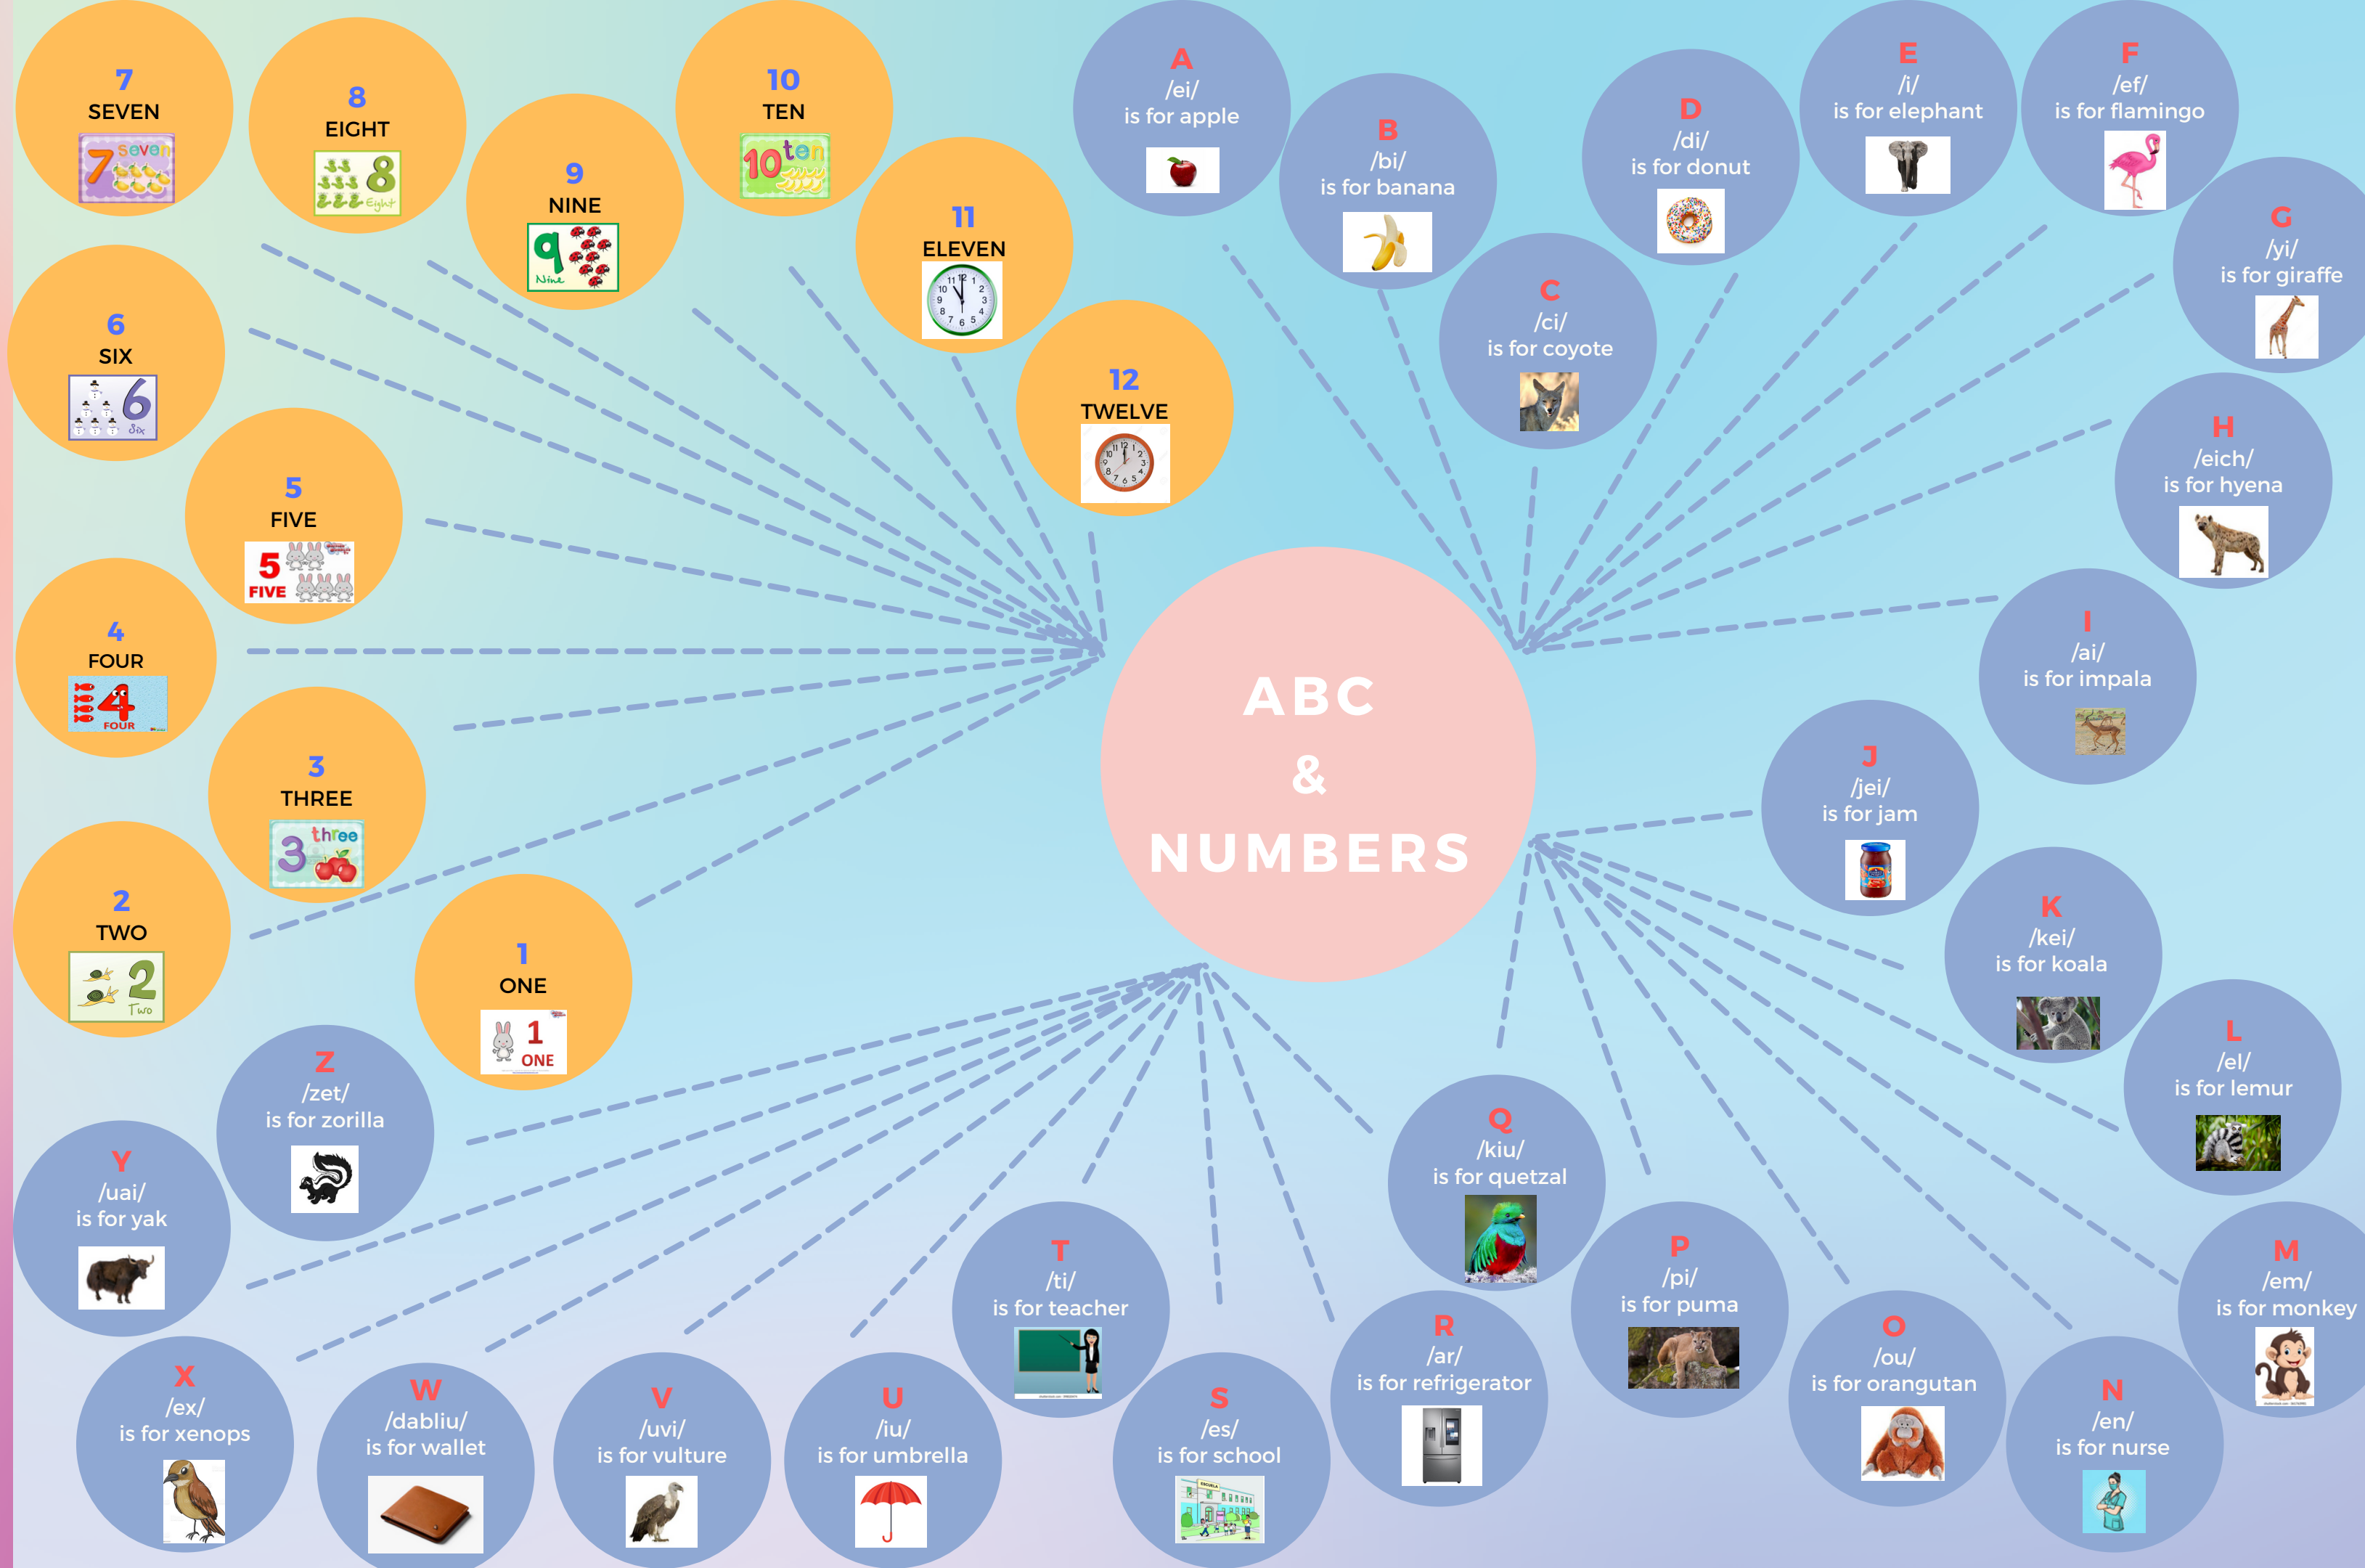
7
SEVEN
7 seven

8
EIGHT
8 Eight

9
NINE
9 Nine

10
TEN
10 ten

11
ELEVEN

12
TWELVE

6
SIX
6 Six

5
FIVE
5 FIVE

4
FOUR
4 FOUR

3
THREE
3 three

2
TWO
2 Two

1
ONE
1 ONE

ABC
&
NUMBERS

A
/ei/
is for apple

B
/bi/
is for banana

C
/ci/
is for coyote

D
/di/
is for donut

E
/i/
is for elephant

F
/ef/
is for flamingo

G
/yi/
is for giraffe

H
/eich/
is for hyena

I
/ai/
is for impala

J
/jei/
is for jam

K
/kei/
is for koala

L
/el/
is for lemur

M
/em/
is for monkey

N
/en/
is for nurse

O
/ou/
is for orangutan

P
/pi/
is for puma

Q
/kiu/
is for quetzal

R
/ar/
is for refrigerator

S
/es/
is for school

T
/ti/
is for teacher

U
/iu/
is for umbrella

V
/uvi/
is for vulture

W
/dabliu/
is for wallet

X
/ex/
is for xenops

Y
/uai/
is for yak

Z
/zet/
is for zorilla